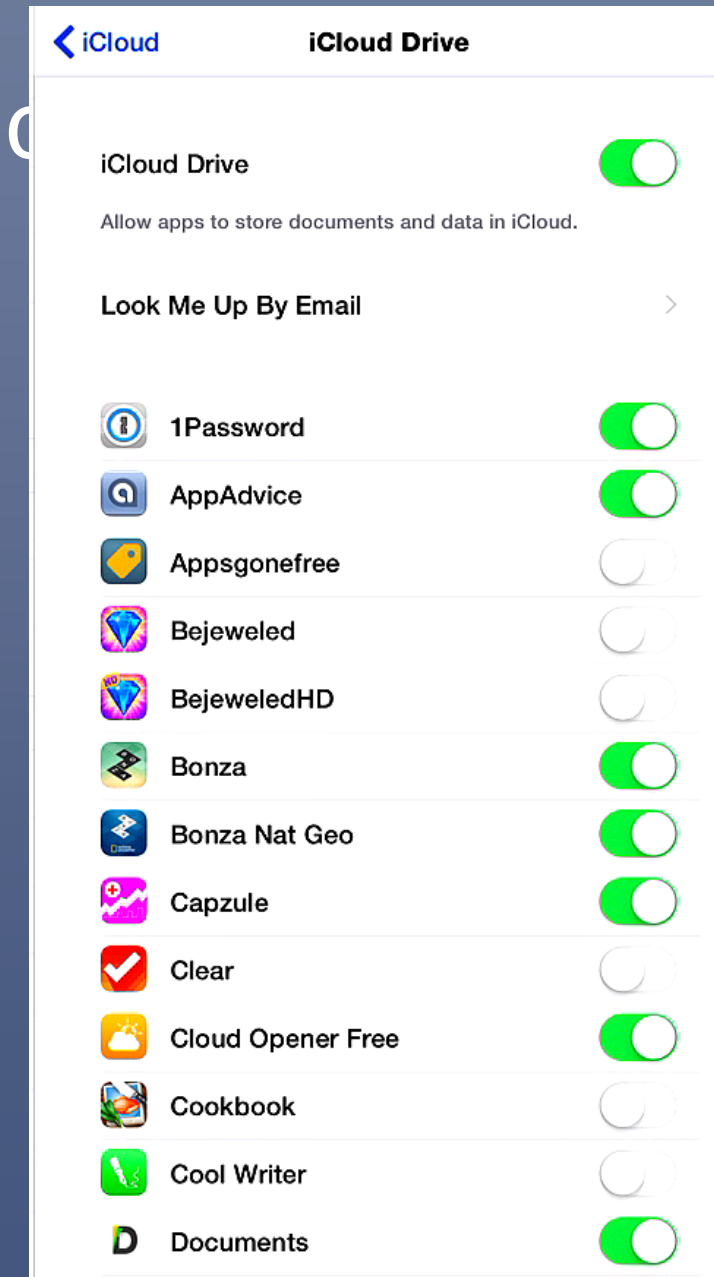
iCloud

iCloud Drive

iCloud Drive

Allow apps to store documents and data in iCloud.

Look Me Up By Email

1Password

AppAdvice

Appsgonefree

Bejeweled

BejeweledHD

Bonza

Bonza Nat Geo

Capzule

Clear

Cloud Opener Free

Cookbook

Cool Writer

Documents